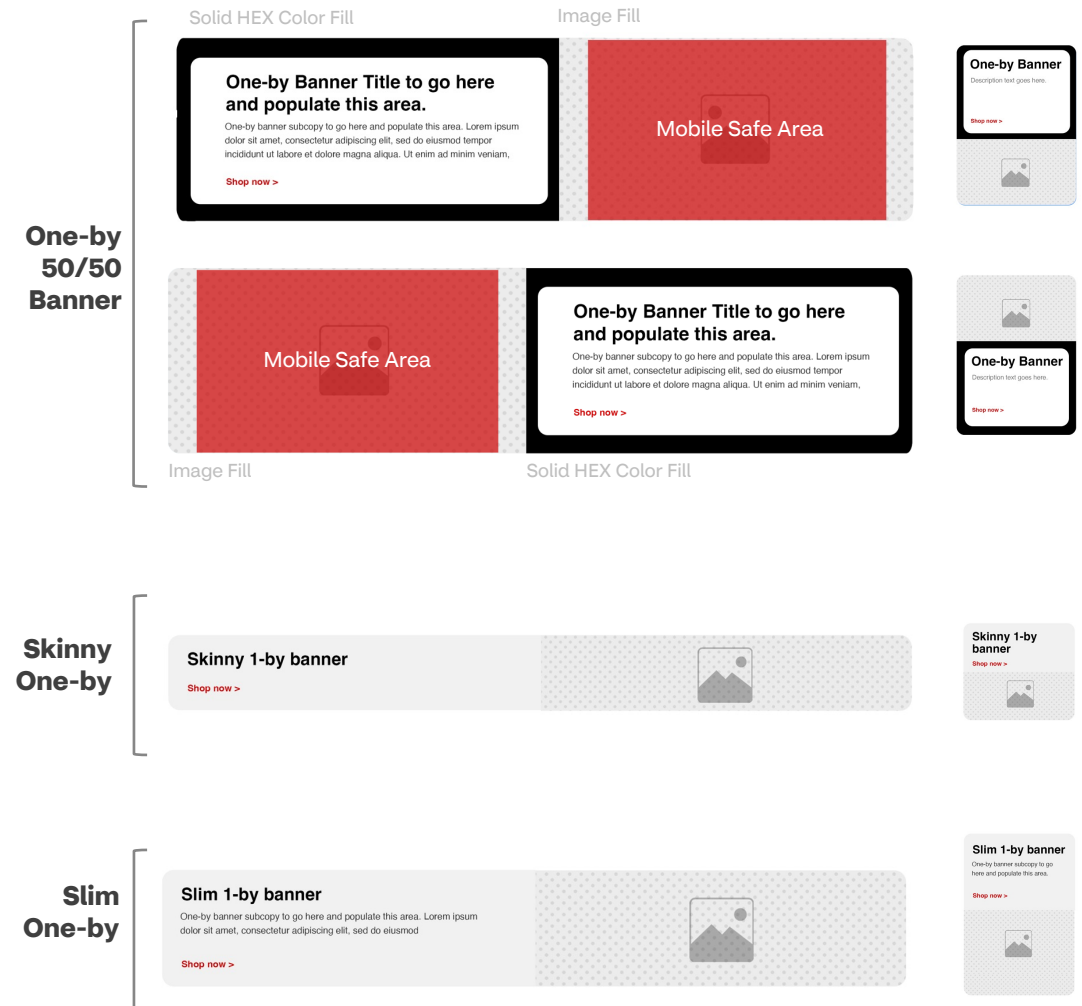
Solid HEX Color Fill

Image Fill

One-by 50/50 Banner

One-by Banner Title to go here and populate this area.

One-by banner subcopy to go here and populate this area. Lorem ipsum dolor sit amet, consectetur adipiscing elit, sed do eiusmod tempor incididunt ut labore et dolore magna aliqua. Ut enim ad minim veniam,

Shop now >

Mobile Safe Area

One-by Banner

Description text goes here.

Shop now >

Mobile Safe Area

One-by Banner Title to go here and populate this area.

One-by banner subcopy to go here and populate this area. Lorem ipsum dolor sit amet, consectetur adipiscing elit, sed do eiusmod tempor incididunt ut labore et dolore magna aliqua. Ut enim ad minim veniam,

Shop now >

One-by Banner

Description text goes here.

Shop now >

Image Fill

Solid HEX Color Fill

Skinny One-by

Skinny 1-by banner

Shop now >

Skinny 1-by banner

Shop now >

Slim One-by

Slim 1-by banner

One-by banner subcopy to go here and populate this area. Lorem ipsum dolor sit amet, consectetur adipiscing elit, sed do eiusmod

Shop now >

Slim 1-by banner

One-by banner subcopy to go here and populate this area.

Shop now >